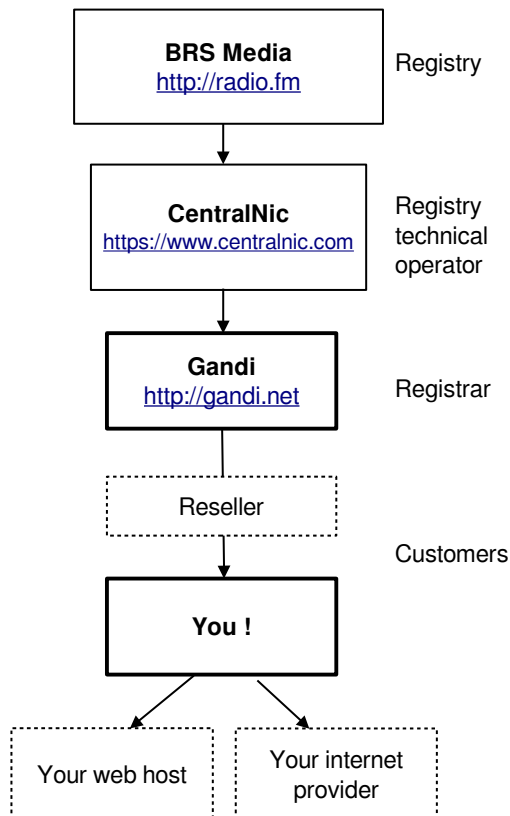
**BRS Media**
http://radio.fm

Registry

**CentralNic**
https://www.centralnic.com

Registry technical operator

**Gandi**
http://gandi.net

Registrar

Reseller

Customers

**You !**

Your web host

Your internet provider